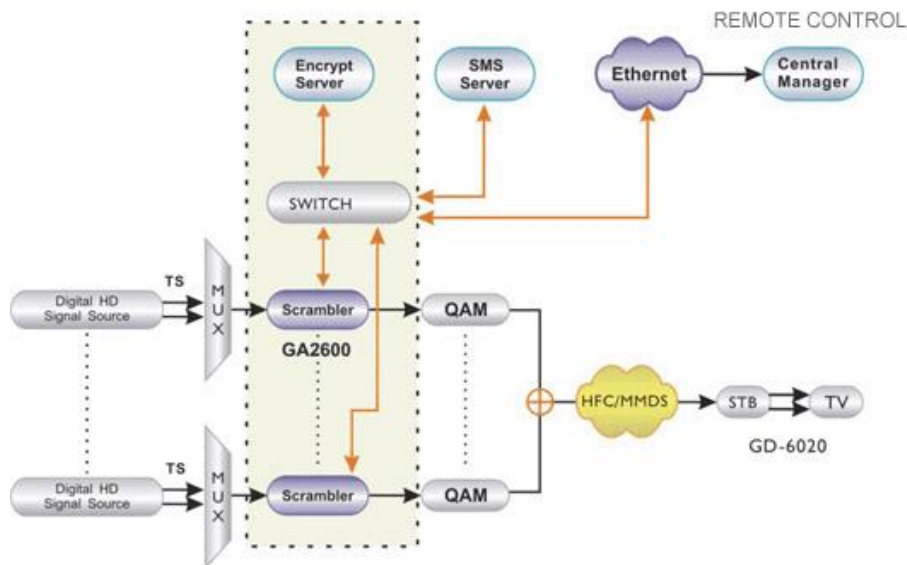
REMOTE CONTROL

Encrypt Server

SMS Server

Ethernet

Central Manager

SWITCH

TS

Digital HD Signal Source

MUX

Scrambler

QAM

GA2600

HFC/MMDS

STB

TV

GD-6020

TS

Digital HD Signal Source

MUX

Scrambler

QAM